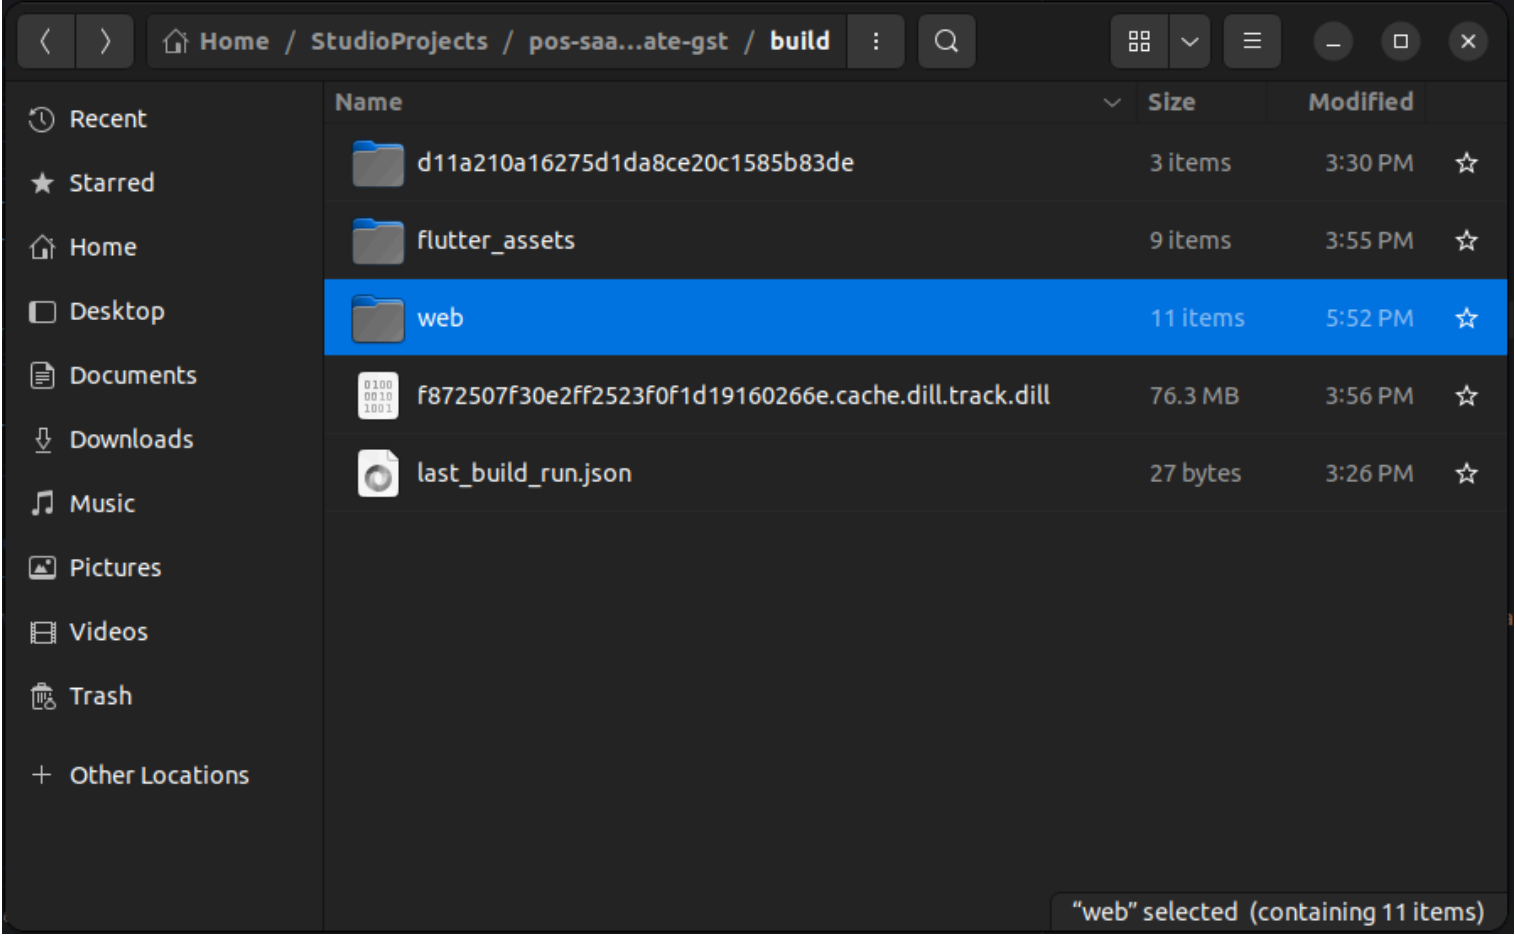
Home / StudioProjects / pos-saa...ate-gst / build

Recent
Starred
Home
Desktop
Documents
Downloads
Music
Pictures
Videos
Trash
+ Other Locations

| Name | Size | Modified |
|---|---|---|
| d11a210a16275d1da8ce20c1585b83de | 3 items | 3:30 PM |
| flutter_assets | 9 items | 3:55 PM |
| web | 11 items | 5:52 PM |
| f872507f30e2ff2523f0f1d19160266e.cache.dill.track.dill | 76.3 MB | 3:56 PM |
| last_build_run.json | 27 bytes | 3:26 PM |

0100 0010 1001

“web” selected (containing 11 items)